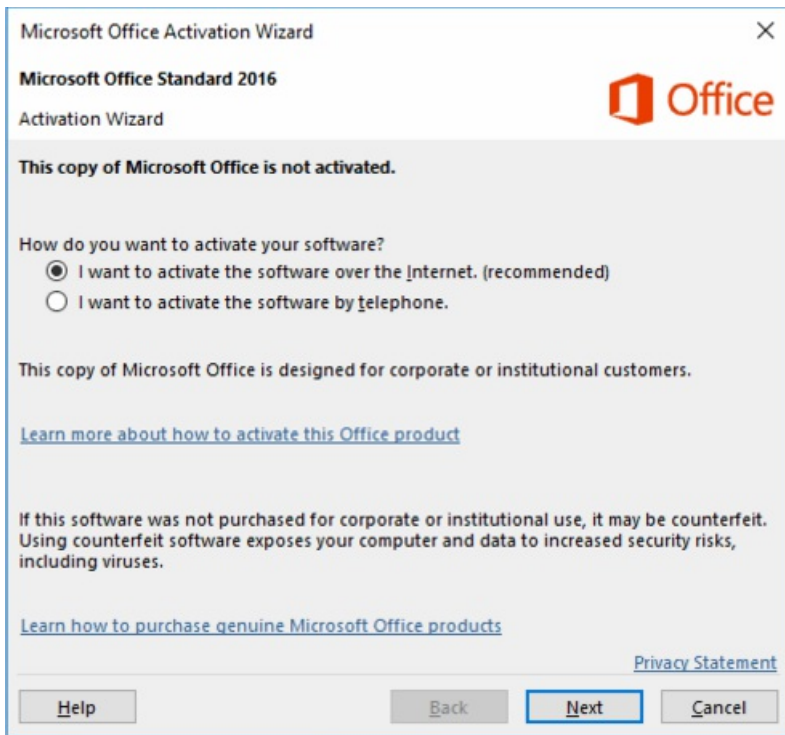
Microsoft Office Activation Wizard

×

Microsoft Office Standard 2016

Activation Wizard

Office

This copy of Microsoft Office is not activated.

How do you want to activate your software?

I want to activate the software over the Internet. (recommended)

I want to activate the software by telephone.

This copy of Microsoft Office is designed for corporate or institutional customers.

Learn more about how to activate this Office product

If this software was not purchased for corporate or institutional use, it may be counterfeit. Using counterfeit software exposes your computer and data to increased security risks, including viruses.

Learn how to purchase genuine Microsoft Office products

Privacy Statement

Help

Back

Next

Cancel